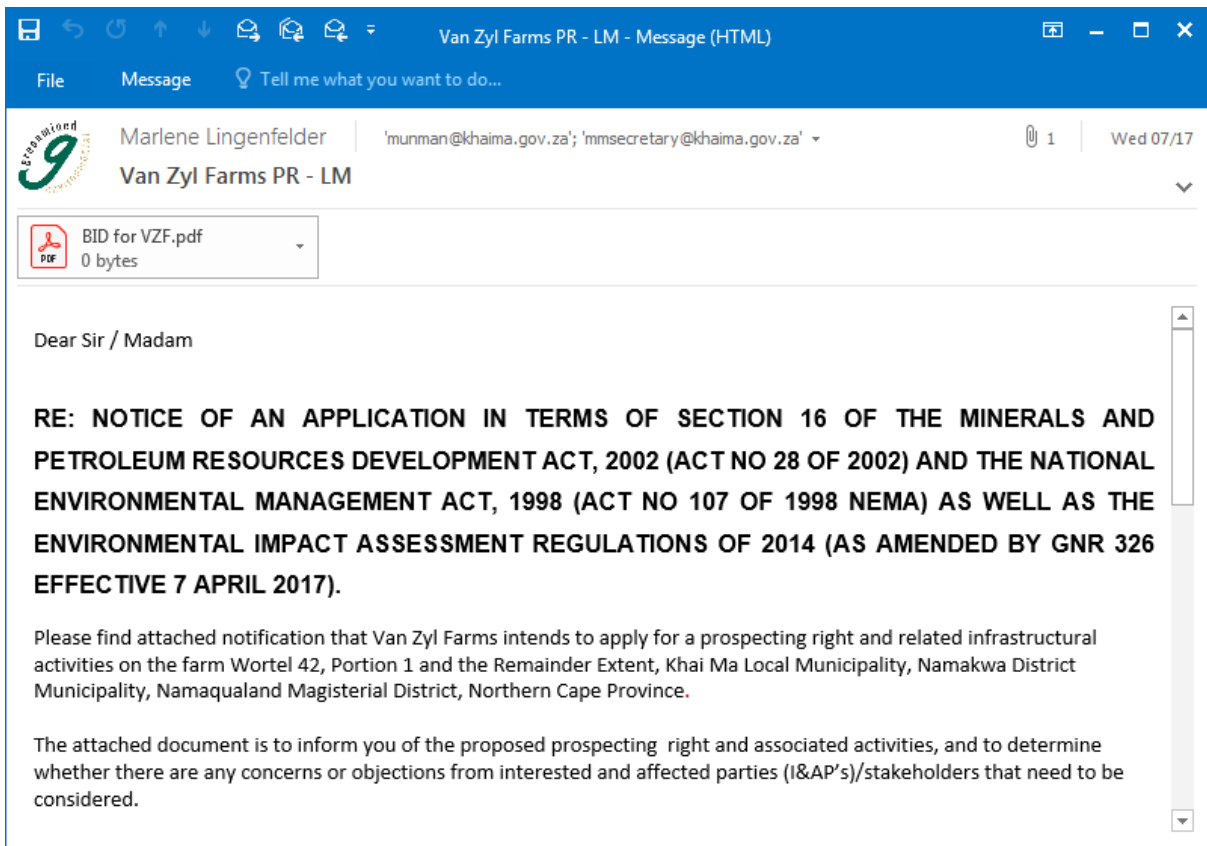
Van Zyl Farms PR - LM - Message (HTML)

File Message Tell me what you want to do...

Greenmined

Marlene Lingenfelder 'munman@khaima.gov.za'; 'mmsecretary@khaima.gov.za' 1 Wed 07/17

Van Zyl Farms PR - LM

BID for VZF.pdf
0 bytes

Dear Sir / Madam

RE: NOTICE OF AN APPLICATION IN TERMS OF SECTION 16 OF THE MINERALS AND PETROLEUM RESOURCES DEVELOPMENT ACT, 2002 (ACT NO 28 OF 2002) AND THE NATIONAL ENVIRONMENTAL MANAGEMENT ACT, 1998 (ACT NO 107 OF 1998 NEMA) AS WELL AS THE ENVIRONMENTAL IMPACT ASSESSMENT REGULATIONS OF 2014 (AS AMENDED BY GNR 326 EFFECTIVE 7 APRIL 2017).

Please find attached notification that Van Zyl Farms intends to apply for a prospecting right and related infrastructural activities on the farm Wortel 42, Portion 1 and the Remainder Extent, Khai Ma Local Municipality, Namakwa District Municipality, Namaqualand Magisterial District, Northern Cape Province.

The attached document is to inform you of the proposed prospecting right and associated activities, and to determine whether there are any concerns or objections from interested and affected parties (I&AP's)/stakeholders that need to be considered.